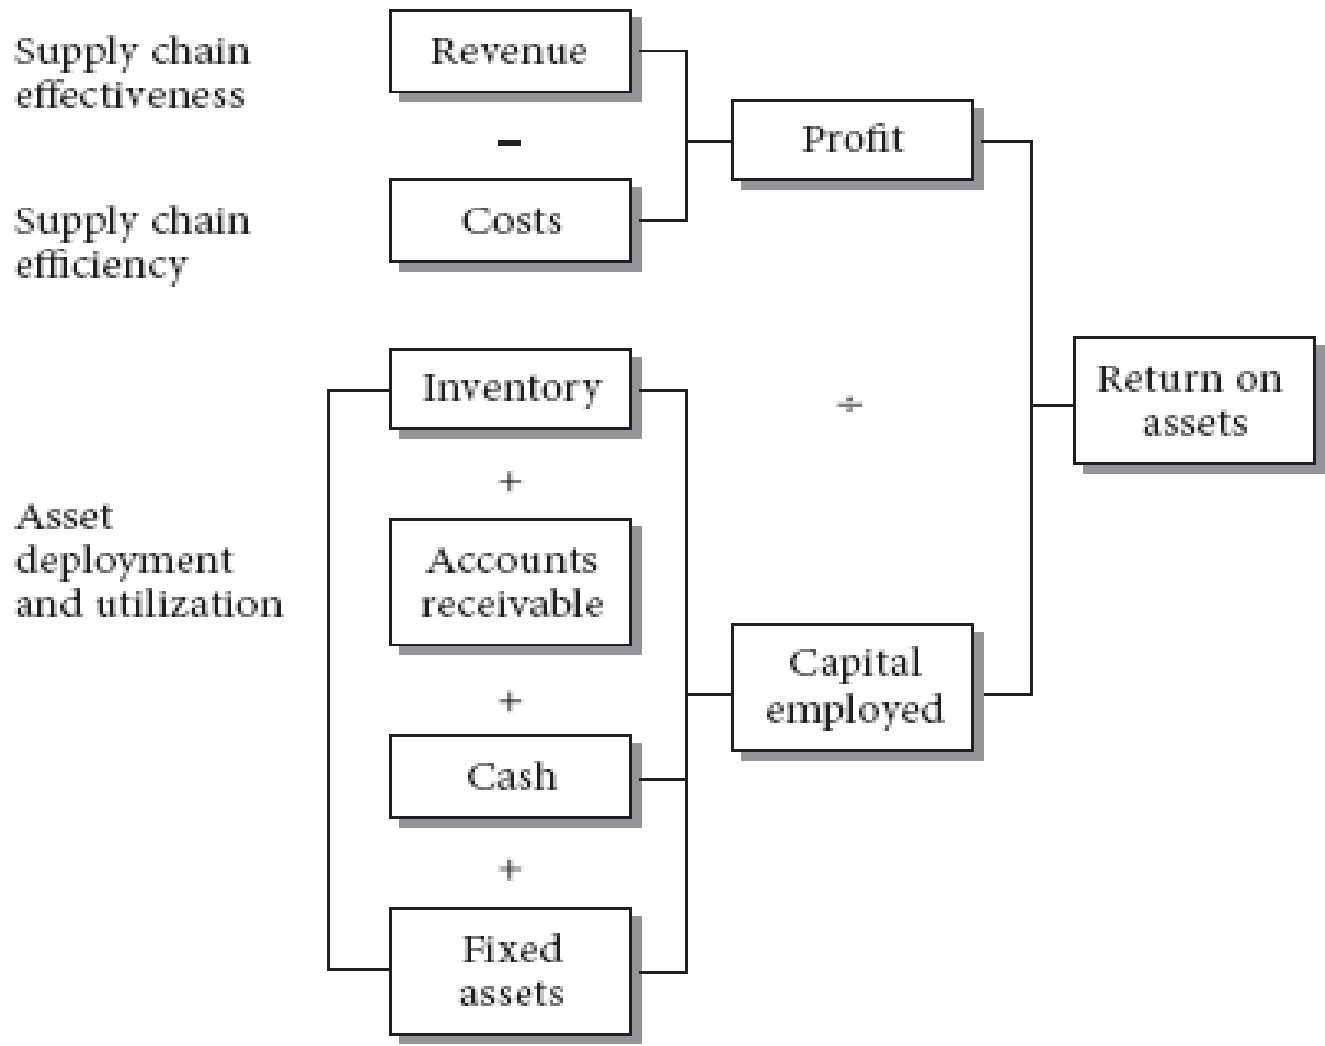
Supply chain effectiveness

Revenue

–

Supply chain efficiency

Costs

Profit

Inventory

+

Asset deployment and utilization

Accounts receivable

+

Cash

+

Fixed assets

÷

Capital employed

Return on assets